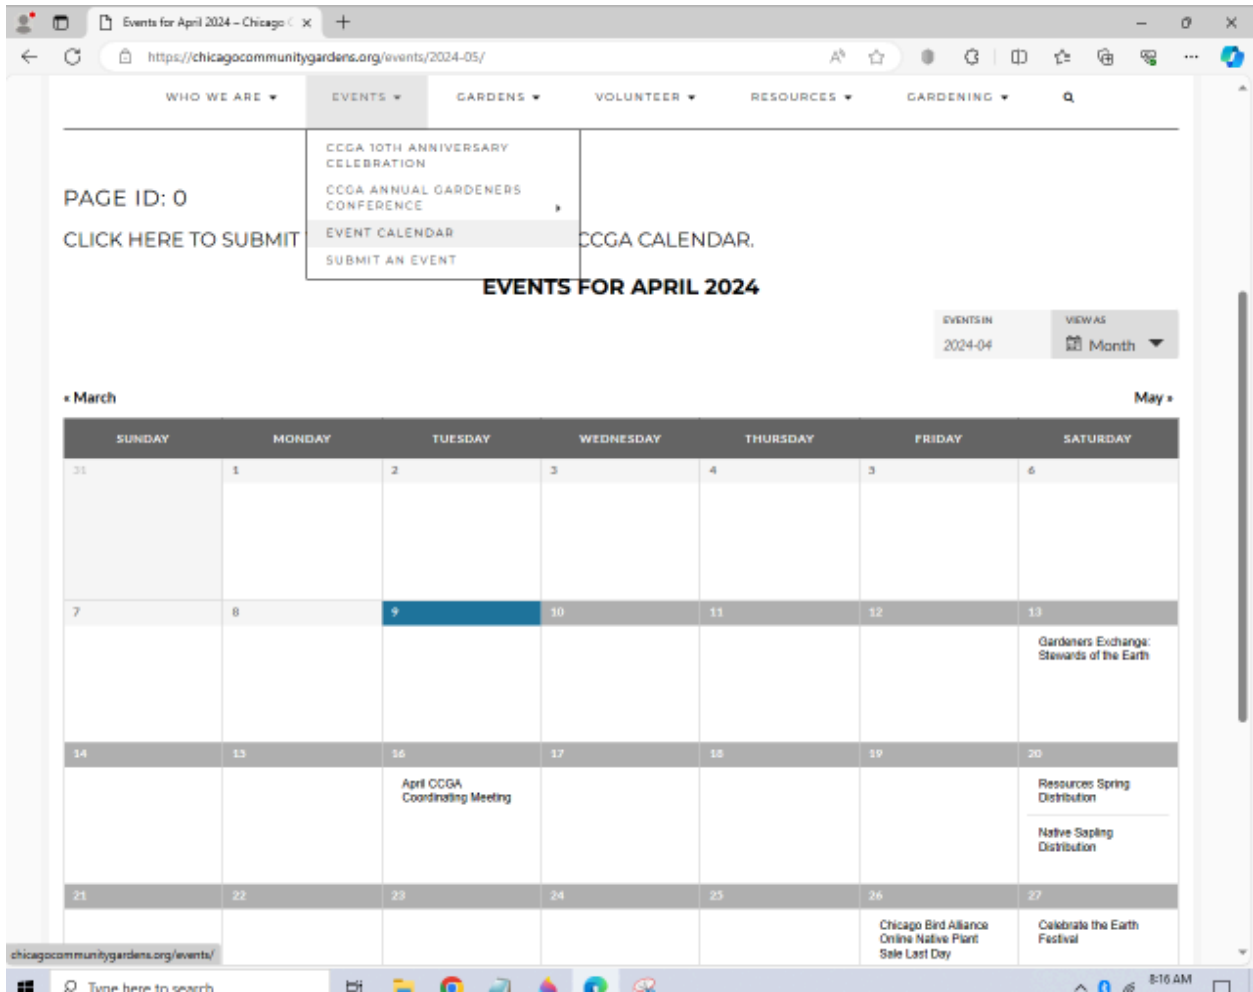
Events for April 2024 – Chicago

https://chicagocommunitygardens.org/events/2024-05/

WHO WE ARE ▾ EVENTS ▾ GARDENS ▾ VOLUNTEER ▾ RESOURCES ▾ GARDENING ▾

CCGA 10TH ANNIVERSARY CELEBRATION
CCGA ANNUAL GARDENERS CONFERENCE
EVENT CALENDAR
SUBMIT AN EVENT

PAGE ID: 0

CLICK HERE TO SUBMIT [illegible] CCGA CALENDAR.

EVENTS FOR APRIL 2024

EVENTS IN
2024-04

VIEW AS
Month

« March

May »

| SUNDAY | MONDAY | TUESDAY | WEDNESDAY | THURSDAY | FRIDAY | SATURDAY |
|---|---|---|---|---|---|---|
| 31 | 1 | 2 | 3 | 4 | 5 | 6 |
| 7 | 8 | 9 | 10 | 11 | 12 | 13 Gardeners Exchange: Stewards of the Earth |
| 14 | 15 | 16 April CCGA Coordinating Meeting | 17 | 18 | 19 | 20 Resources Spring Distribution; Native Sapling Distribution |
| 21 | 22 | 23 | 24 | 25 | 26 Chicago Bird Alliance Online Native Plant Sale Last Day | 27 Celebrate the Earth Festival |

chicagocommunitygardens.org/events/

Type here to search

8:16 AM